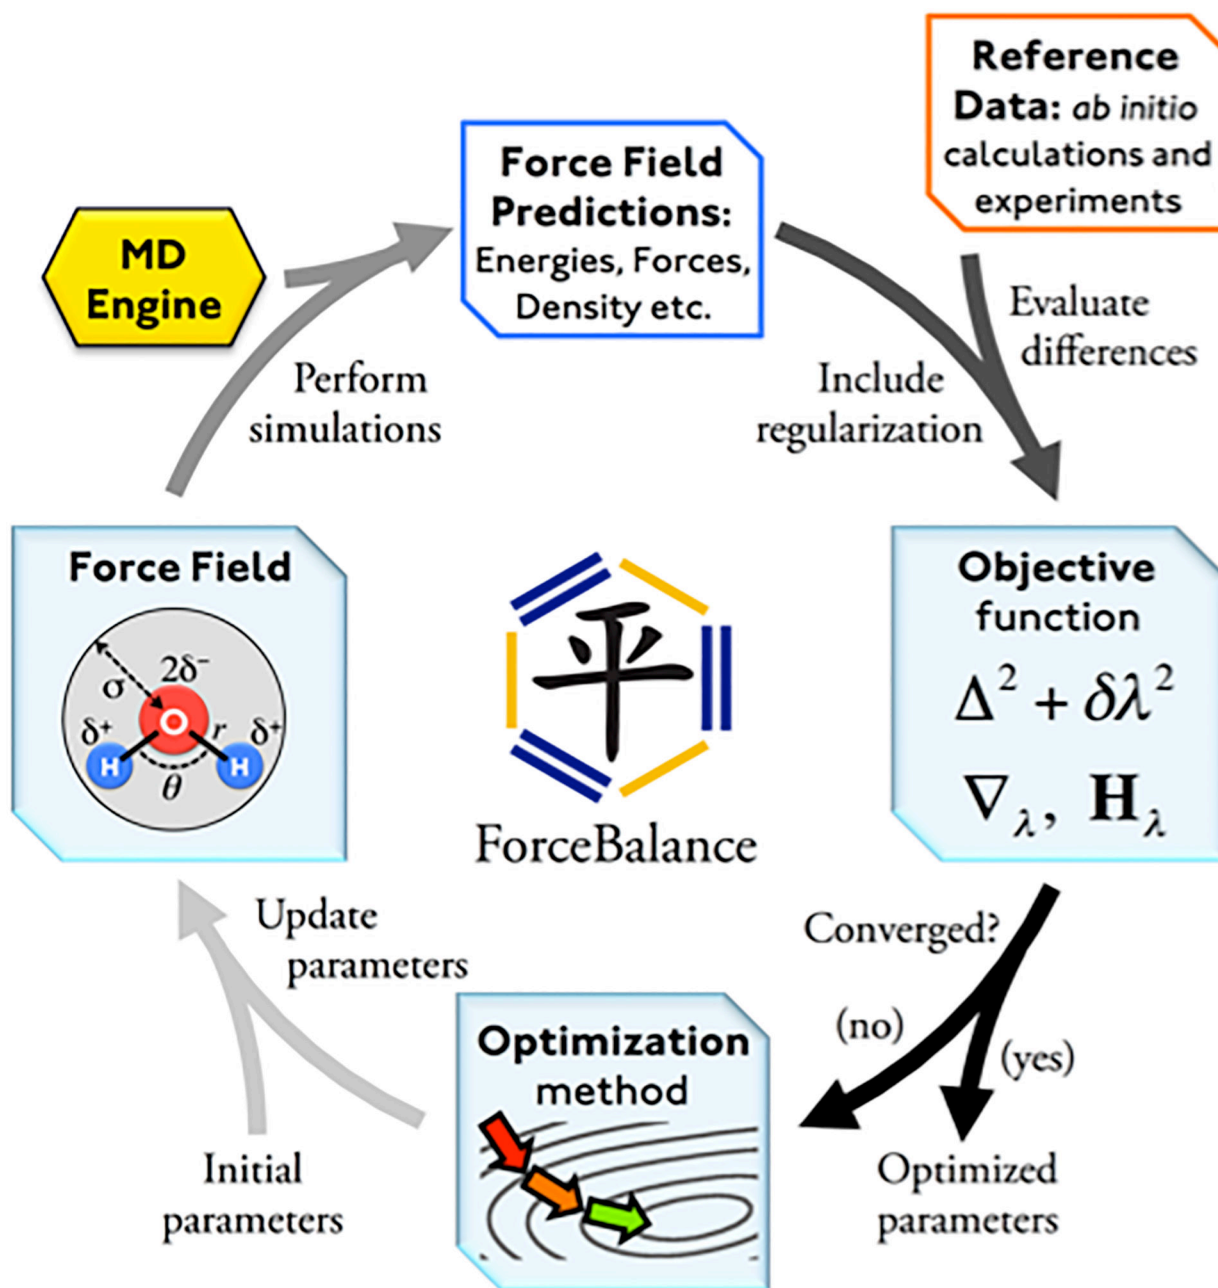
Reference Data: ab initio calculations and experiments

MD Engine

Force Field Predictions: Energies, Forces, Density etc.

Evaluate differences

Perform simulations

Include regularization

Force Field

σ

$2\delta^-$

$\delta^+$

$\delta^+$

O

r

H

H

θ

平

ForceBalance

Objective function

$\Delta^2 + \delta\lambda^2$

$\nabla_\lambda, \mathbf{H}_\lambda$

Update parameters

Converged?

(no)

(yes)

Optimization method

Initial parameters

Optimized parameters